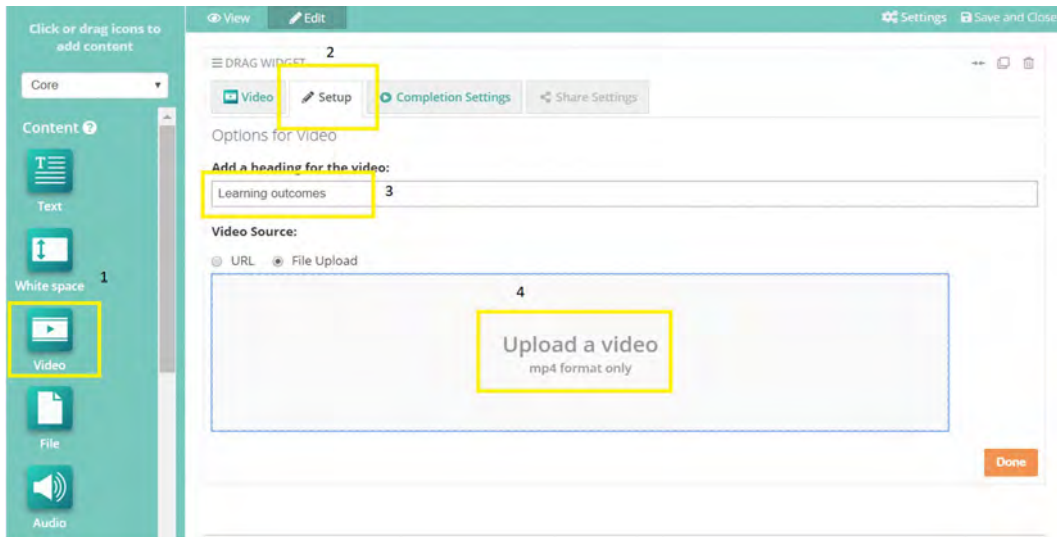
Click or drag icons to add content

Core

Content

Text

White space

1

Video

File

Audio

View

Edit

Settings

Save and Close

DRAG WIDGET

2

Video

Setup

Completion Settings

Share Settings

Options for Video

Add a heading for the video:

Learning outcomes

3

Video Source:

URL

File Upload

4

Upload a video

mp4 format only

Done